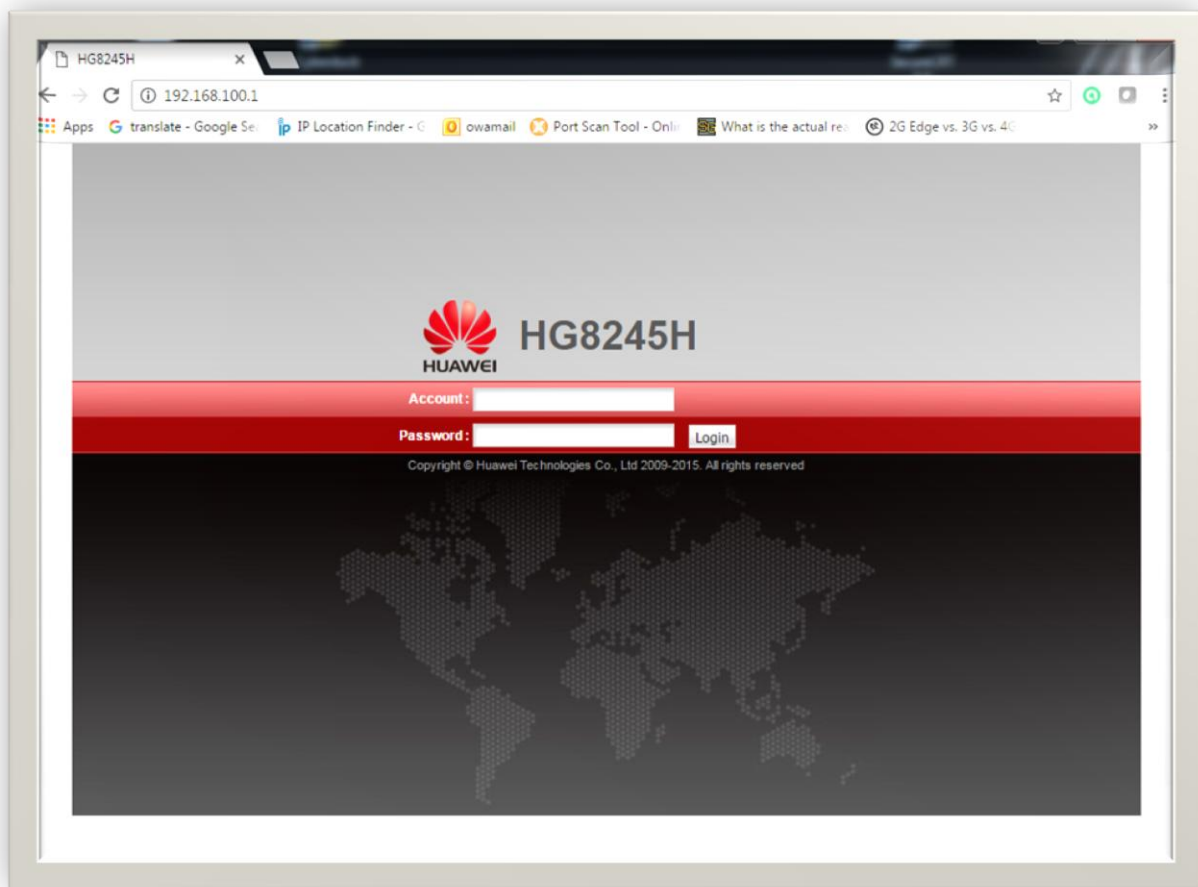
HG8245H ×

192.168.100.1

Apps translate - Google Se IP Location Finder - G owamail Port Scan Tool - Onli What is the actual re 2G Edge vs. 3G vs. 4G »

HUAWEI HG8245H

Account :

Password : Login

Copyright © Huawei Technologies Co., Ltd 2009-2015. All rights reserved